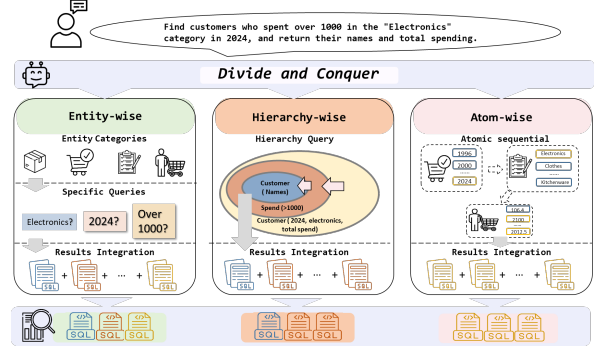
Find customers who spent over 1000 in the "Electronics" category in 2024, and return their names and total spending.

Divide and Conquer

Entity-wise

Entity Categories

Specific Queries

Electronics?

2024?

Over 1000?

Results Integration

SQL + SQL + SQL + ··· + SQL

Hierarchy-wise

Hierarchy Query

Customer ( Names)

Spend (>1000)

Customer( 2024, electronics, total spend)

Results Integration

SQL + SQL + SQL + ··· + SQL

Atom-wise

Atomic sequential

1996

2000

2024

Electronics

Clothes

Kitchenware

100.4

2100

2012.5

Results Integration

SQL + SQL + SQL + ··· + SQL

SQL SQL SQL

SQL SQL SQL

SQL SQL SQL